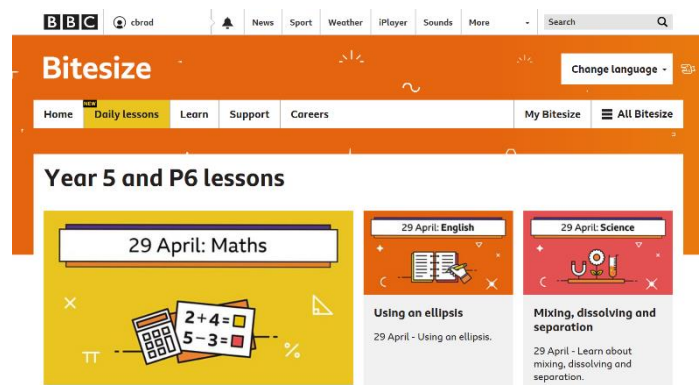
BBC cbrod News Sport Weather iPlayer Sounds More Search

Bitesize

Change language

Home NEW Daily lessons Learn Support Careers My Bitesize All Bitesize

Year 5 and P6 lessons

29 April: Maths

$2+4=$
$5-3=$

29 April: English

Using an ellipsis

29 April - Using an ellipsis.

29 April: Science

Mixing, dissolving and separation

29 April - Learn about mixing, dissolving and separation.